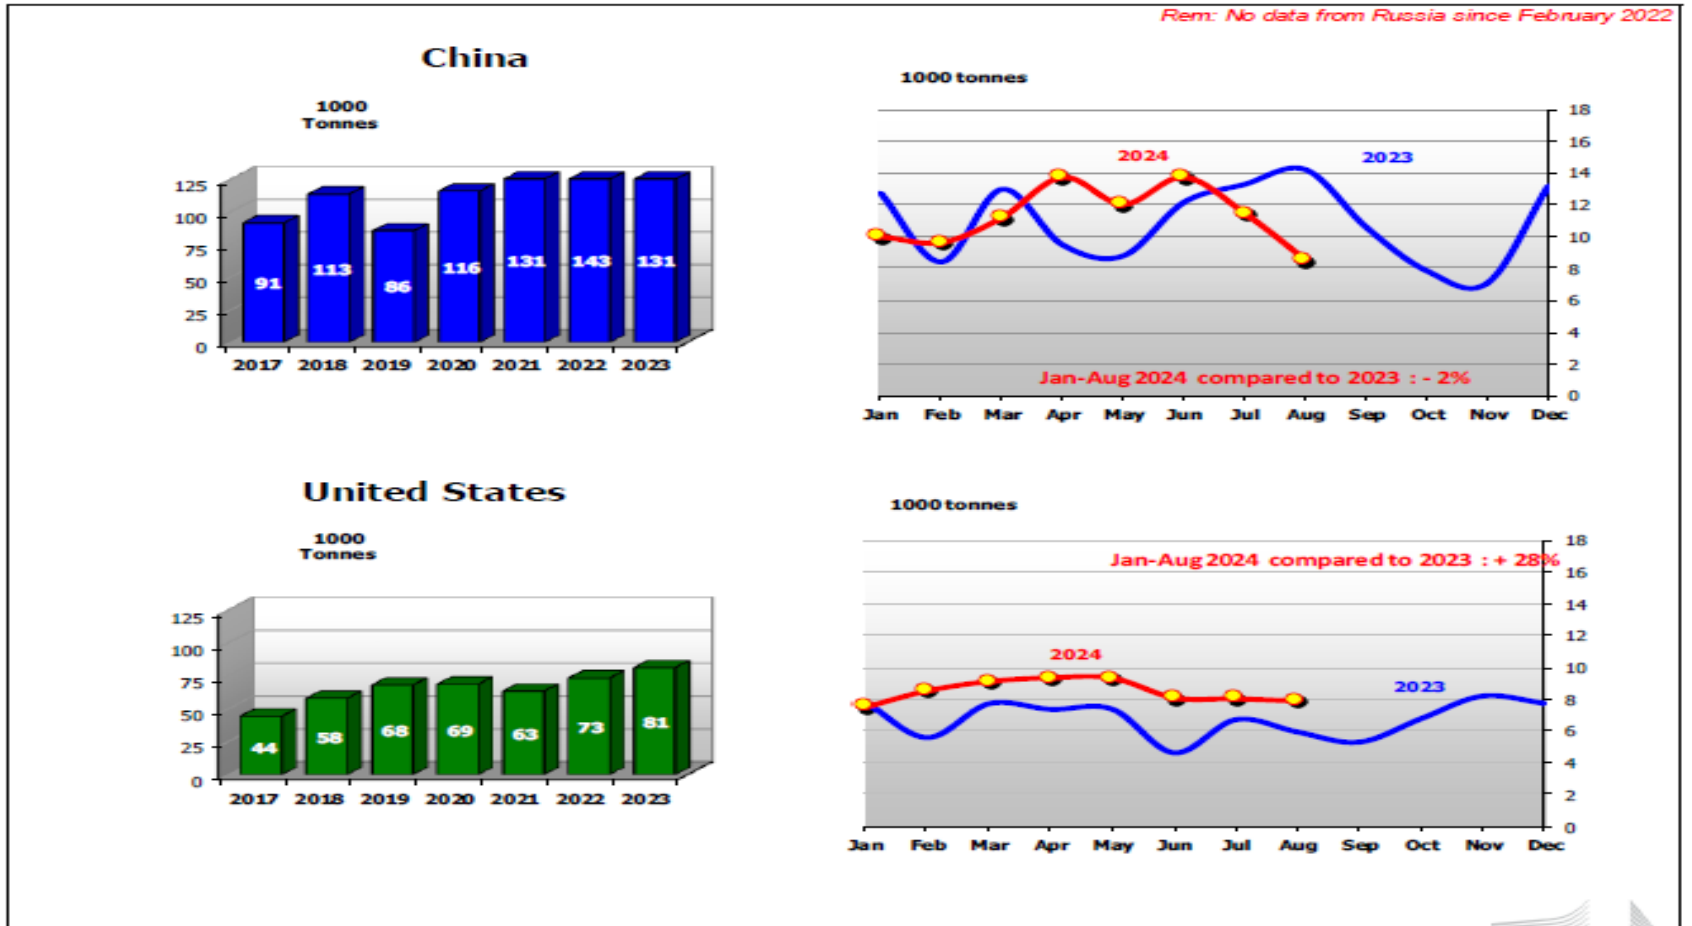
Rem: No data from Russia since February 2022

China

1000 Tonnes

125
100
75
50
25
0

91 113 86 116 131 143 131

2017 2018 2019 2020 2021 2022 2023

1000 tonnes

18
16
14
12
10
8
6
4
2
0

2024

2023

Jan-Aug 2024 compared to 2023 : - 2%

Jan Feb Mar Apr May Jun Jul Aug Sep Oct Nov Dec

United States

1000 Tonnes

125
100
75
50
25
0

44 58 68 69 63 73 81

2017 2018 2019 2020 2021 2022 2023

1000 tonnes

18
16
14
12
10
8
6
4
2
0

Jan-Aug 2024 compared to 2023 : + 28%

2024

2023

Jan Feb Mar Apr May Jun Jul Aug Sep Oct Nov Dec